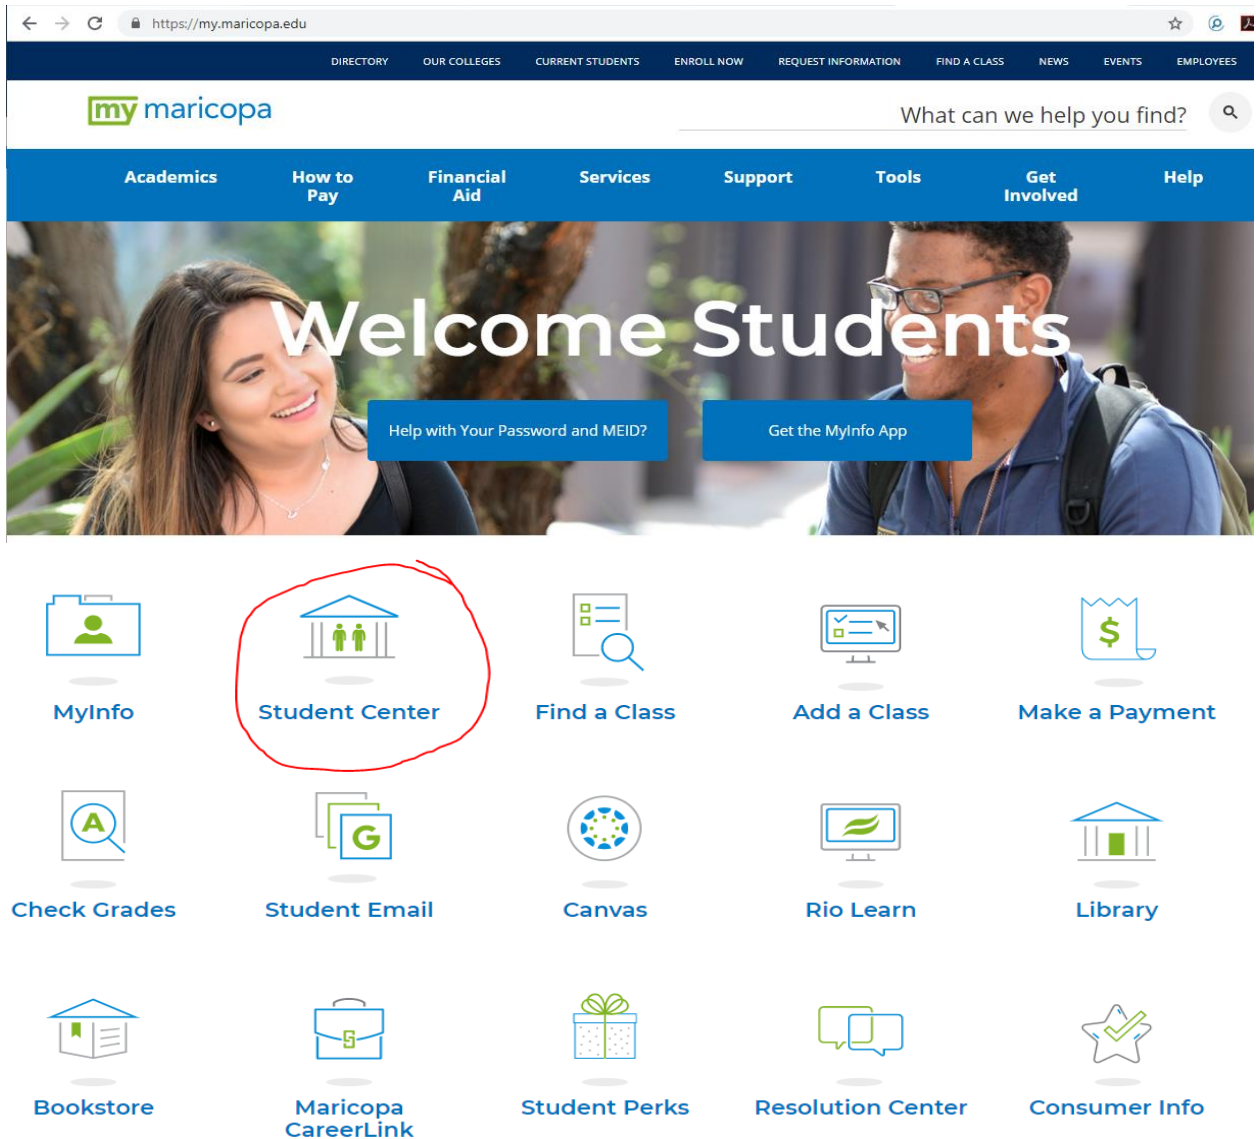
https://my.maricopa.edu

DIRECTORY OUR COLLEGES CURRENT STUDENTS ENROLL NOW REQUEST INFORMATION FIND A CLASS NEWS EVENTS EMPLOYEES

my maricopa

What can we help you find?

Academics How to Pay Financial Aid Services Support Tools Get Involved Help

Welcome Students

Help with Your Password and MEID?

Get the MyInfo App

MyInfo

Student Center

Find a Class

Add a Class

Make a Payment

Check Grades

Student Email

Canvas

Rio Learn

Library

Bookstore

Maricopa CareerLink

Student Perks

Resolution Center

Consumer Info